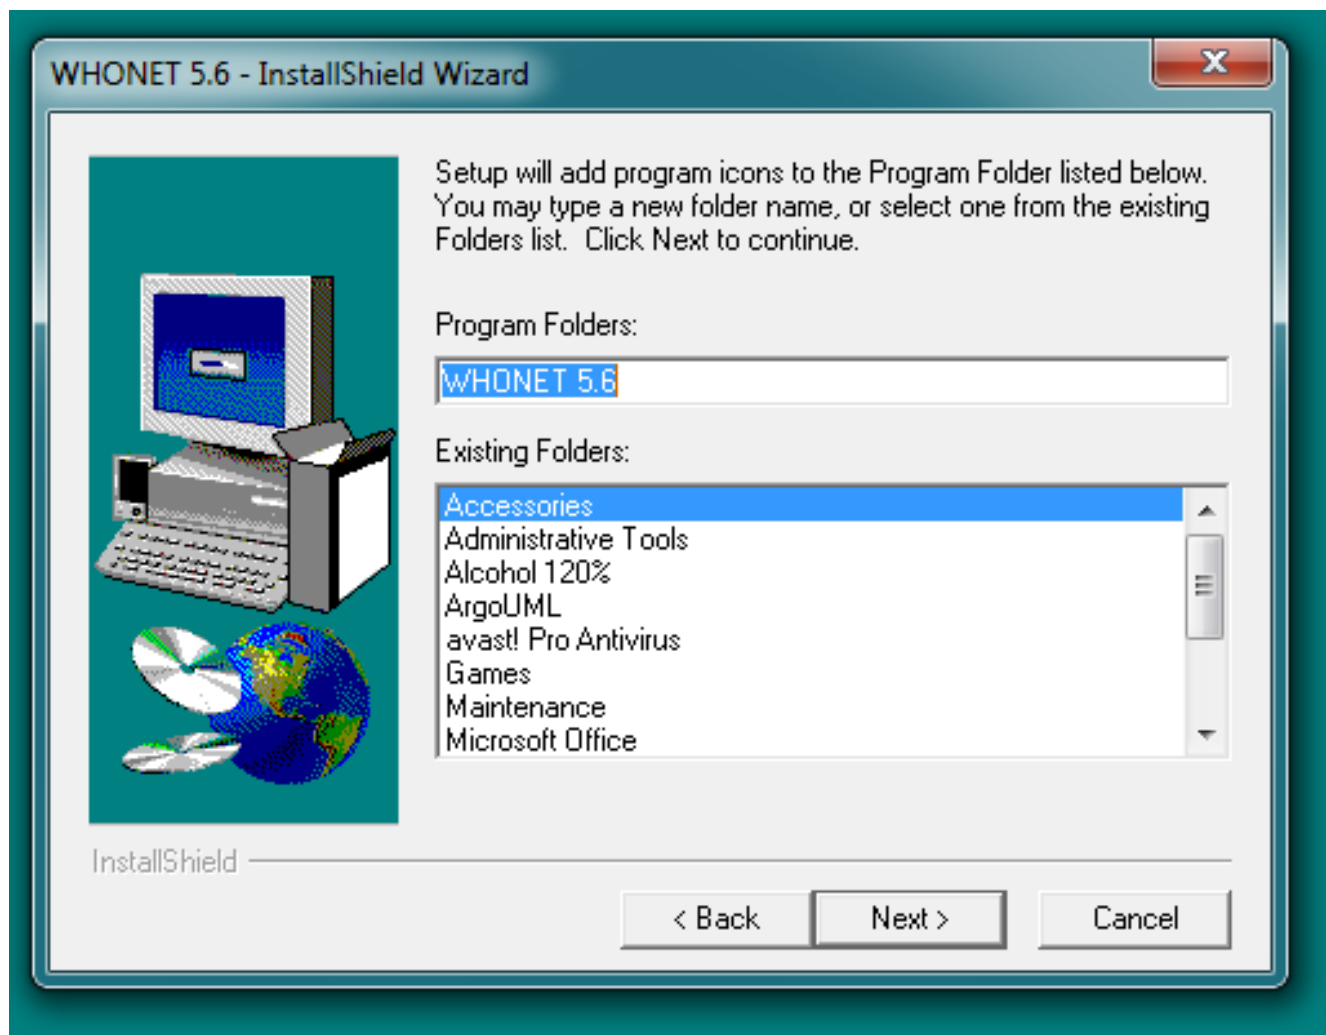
WHONET 5.6 - InstallShield Wizard

Setup will add program icons to the Program Folder listed below. You may type a new folder name, or select one from the existing Folders list. Click Next to continue.

Program Folders:

WHONET 5.6

Existing Folders:

Accessories
Administrative Tools
Alcohol 120%
ArgoUML
avast! Pro Antivirus
Games
Maintenance
Microsoft Office

InstallShield

< Back
Next >
Cancel